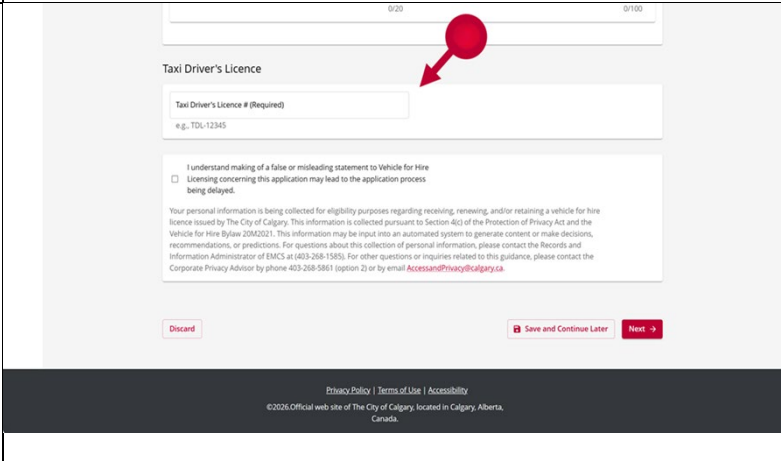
0/20

0/100

Taxi Driver's Licence

Taxi Driver's Licence # (Required)

e.g., TDL-12345

I understand making of a false or misleading statement to Vehicle for Hire Licensing concerning this application may lead to the application process being delayed.

Your personal information is being collected for eligibility purposes regarding receiving, renewing, and/or retaining a vehicle for hire licence issued by The City of Calgary. This information is collected pursuant to Section 4(c) of the Protection of Privacy Act and the Vehicle for Hire Bylaw 20M2021. This information may be input into an automated system to generate content or make decisions, recommendations, or predictions. For questions about this collection of personal information, please contact the Records and Information Administrator of EMCS at (403-268-1585). For other questions or inquiries related to this guidance, please contact the Corporate Privacy Advisor by phone 403-268-5861 (option 2) or by email AccessandPrivacy@calgary.ca.

Discard

Save and Continue Later

Next →

Privacy Policy | Terms of Use | Accessibility

©2026.Official web site of The City of Calgary, located in Calgary, Alberta, Canada.